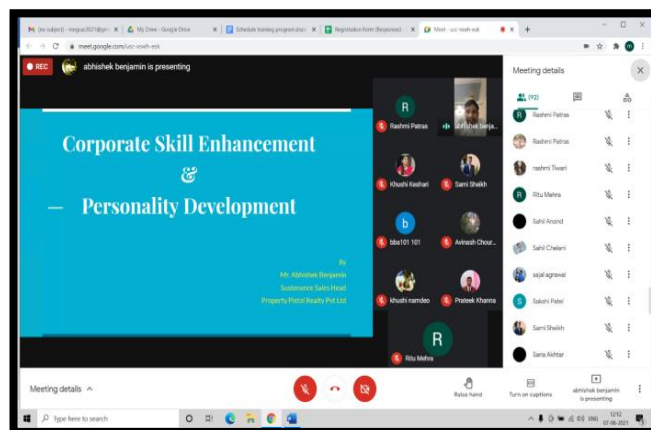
(no subject) - ninguc2021@gm × | My Drive - Google Drive × | Schedule training program doc × | Registration Form (Responses) × | Meet - usc-vseh-esk × | +

meet.google.com/usc-vseh-esk

REC

abhishek benjamin is presenting

Corporate Skill Enhancement

&

— Personality Development

By
Mr. Abhishek Benjamin
Sustenance Sales Head
Property Pistol Realty Pvt Ltd

R
Rashmi Patras

abhishek benja...

Khushi Keshari

Sami Shaikh

b
bba101 101

Avinash Chour...

khushi namdeo

Prateek Khanna

R
Ritu Mehra

Meeting details

(92)

Rashmi Patras

Rashmi Patras

rashmi Tiwari

Ritu Mehra

Sahil Anand

Sahil Chelani

sajal agrawal

Sakshi Patel

Sami Shaikh

Sana Akhtar

Meeting details ^

Raise hand

Turn on captions

abhishek benjamin is presenting

Type here to search

ENG 12:12 07-06-2021